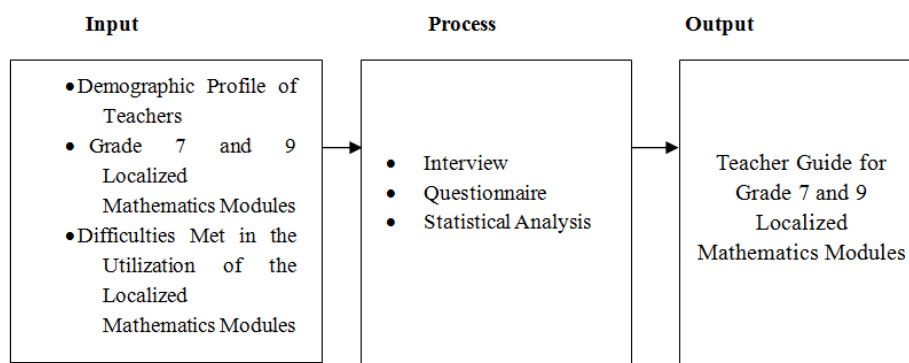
Input

Process

Output

- Demographic Profile of Teachers
- Grade 7 and 9 Localized Mathematics Modules
- Difficulties Met in the Utilization of the Localized Mathematics Modules

- Interview
- Questionnaire
- Statistical Analysis

Teacher Guide for Grade 7 and 9 Localized Mathematics Modules